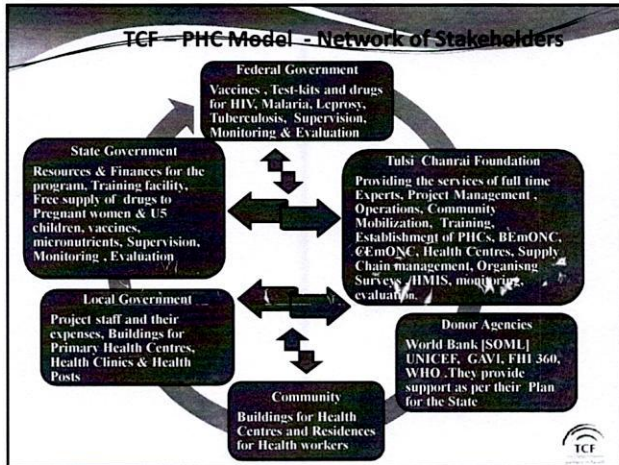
TCF – PHC Model - Network of Stakeholders

Federal Government
Vaccines , Test-kits and drugs for HIV, Malaria, Leprosy, Tuberculosis, Supervision, Monitoring & Evaluation

State Government
Resources & Finances for the program, Training facility, Free supply of drugs to Pregnant women & U5 children, vaccines, micronutrients, Supervision, Monitoring , Evaluation

Tulsi Chanrai Foundation
Providing the services of full time Experts, Project Management , Operations, Community Mobilization, Training, Establishment of PHCs, BEmONC, CEmONC, Health Centres, Supply Chain management, Organisng Surveys, HMIS, monitoring, evaluation.

Local Government
Project staff and their expenses, Buildings for Primary Health Centres, Health Clinics & Health Posts

Donor Agencies
World Bank [SOML] UNICEF, GAVI, FHI 360, WHO .They provide support as per their Plan for the State

Community
Buildings for Health Centres and Residences for Health workers

TCF